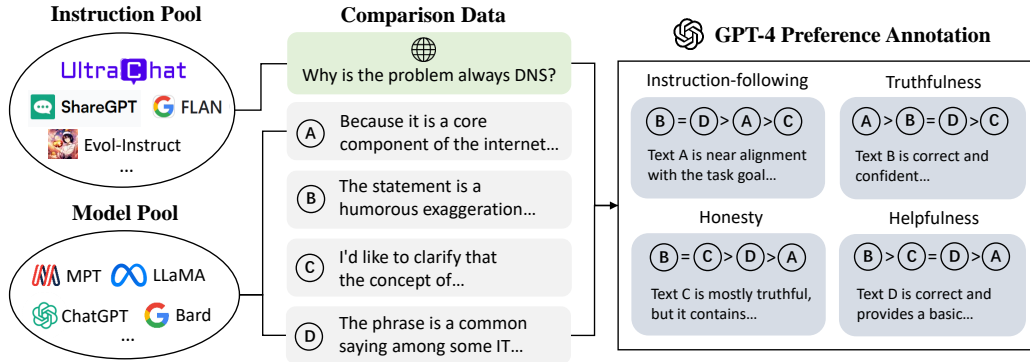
Instruction Pool

UltraChat

ShareGPT FLAN

Evol-Instruct

...

Model Pool

MPT LLaMA

ChatGPT Bard

...

Comparison Data

Why is the problem always DNS?

A Because it is a core component of the internet...

B The statement is a humorous exaggeration...

C I'd like to clarify that the concept of...

D The phrase is a common saying among some IT...

GPT-4 Preference Annotation

Instruction-following

B = D > A > C

Text A is near alignment with the task goal...

Truthfulness

A > B = D > C

Text B is correct and confident...

Honesty

B = C > D > A

Text C is mostly truthful, but it contains...

Helpfulness

B > C = D > A

Text D is correct and provides a basic...